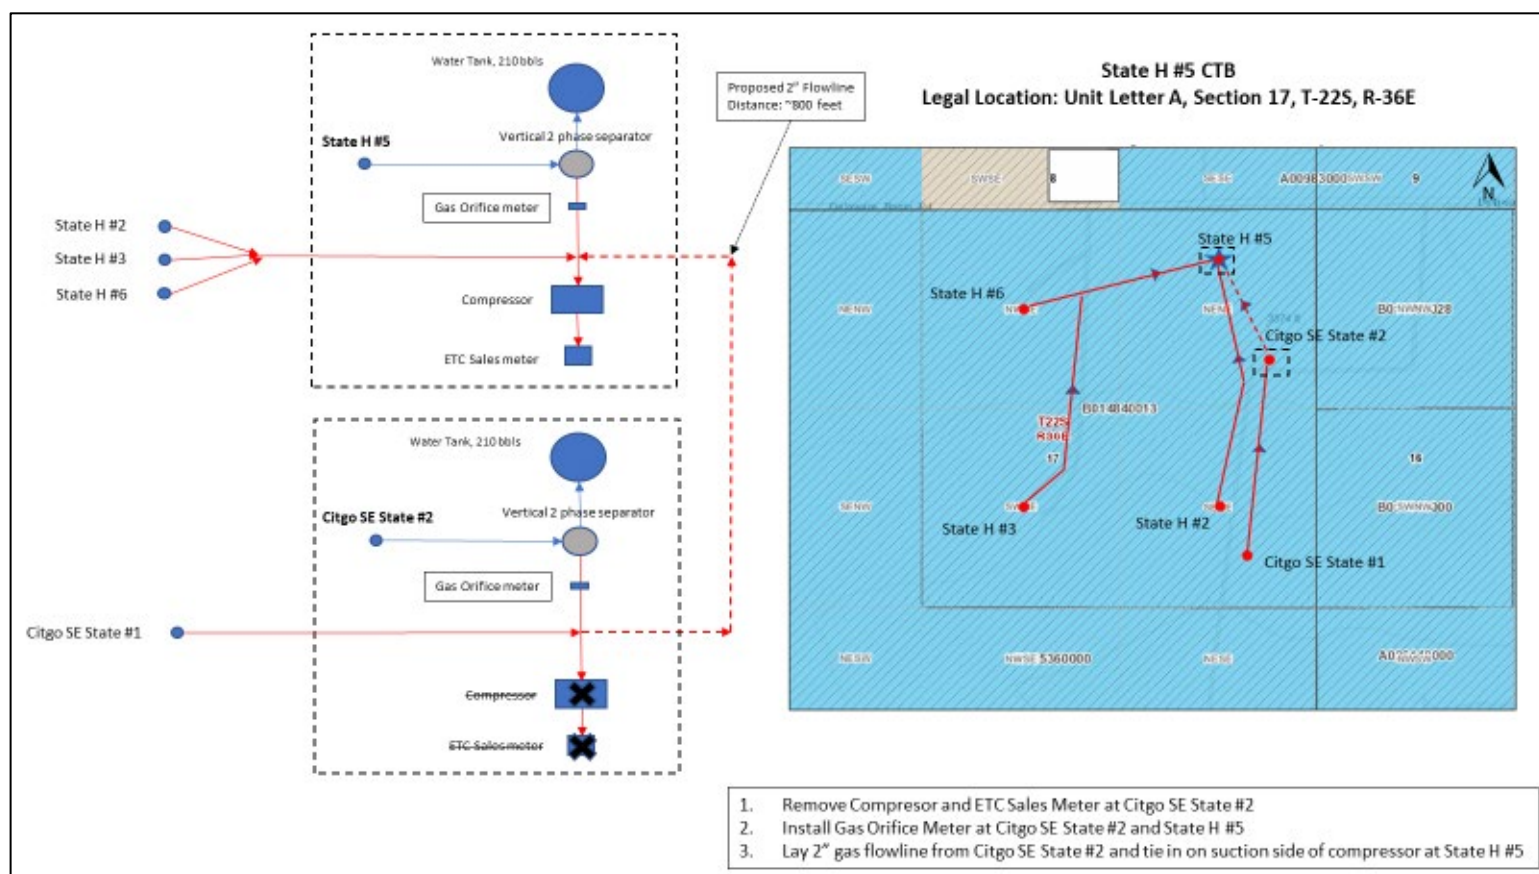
Water Tank, 210bbls

State H #5

Vertical 2 phase separator

Gas Orifice meter

State H #2

State H #3

State H #6

Compressor

ETC Sales meter

Proposed 2" Flowline Distance: ~800 feet

Water Tank, 210 bbls

Citgo SE State #2

Vertical 2 phase separator

Gas Orifice meter

Citgo SE State #1

~~Compressor~~

~~ETC Sales meter~~

State H #5 CTB
Legal Location: Unit Letter A, Section 17, T-22S, R-36E

SESW

SWSE

8

SESE

A00983000 SWSW

9

N

State H #5

State H #6

NENW

NWNE

NENE

B0 NWNW 328

Citgo SE State #2

B014840013

T22S R36E

17

16

SENW

SWNE

SENE

B0 SWNW 300

State H #3

State H #2

Citgo SE State #1

NESW

NWSE 5360000

NESE

A0 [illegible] 000

1. Remove Compresor and ETC Sales Meter at Citgo SE State #2
2. Install Gas Orifice Meter at Citgo SE State #2 and State H #5
3. Lay 2" gas flowline from Citgo SE State #2 and tie in on suction side of compressor at State H #5